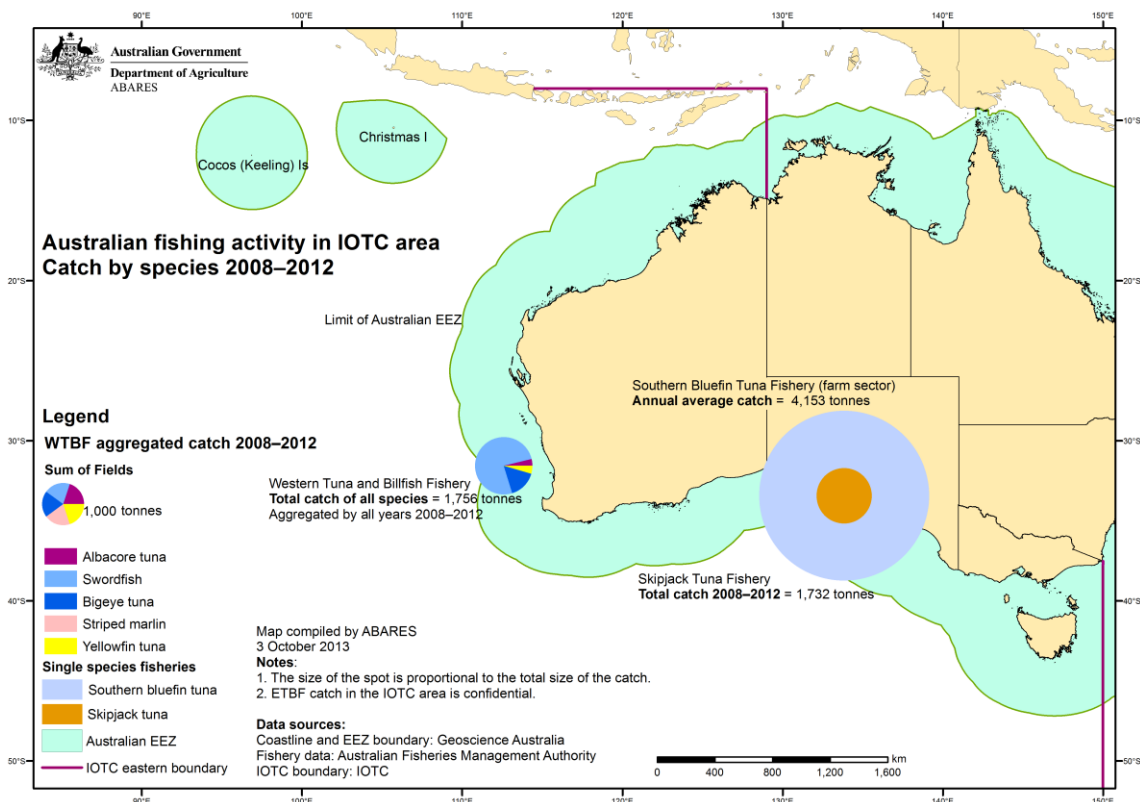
90°E 100°E 110°E 120°E 130°E 140°E 150°E

Australian Government
Department of Agriculture
ABARES

10°S

Cocos (Keeling) Is

Christmas I

Australian fishing activity in IOTC area
Catch by species 2008–2012

20°S

Limit of Australian EEZ

Southern Bluefin Tuna Fishery (farm sector)
**Annual average catch** = 4,153 tonnes

Legend

WTBF aggregated catch 2008–2012

30°S

Sum of Fields

1,000 tonnes

Western Tuna and Billfish Fishery
**Total catch of all species** = 1,756 tonnes
Aggregated by all years 2008–2012

Albacore tuna
Swordfish
Bigeye tuna
Striped marlin
Yellowfin tuna

Single species fisheries
Southern bluefin tuna
Skipjack tuna
Australian EEZ
IOTC eastern boundary

Skipjack Tuna Fishery
**Total catch 2008–2012** = 1,732 tonnes

40°S

Map compiled by ABARES
3 October 2013
**Notes**:
1. The size of the spot is proportional to the total size of the catch.
2. ETBF catch in the IOTC area is confidential.

**Data sources:**
Coastline and EEZ boundary: Geoscience Australia
Fishery data: Australian Fisheries Management Authority
IOTC boundary: IOTC

km
0 400 800 1,200 1,600

50°S

90°E 100°E 110°E 120°E 130°E 140°E 150°E